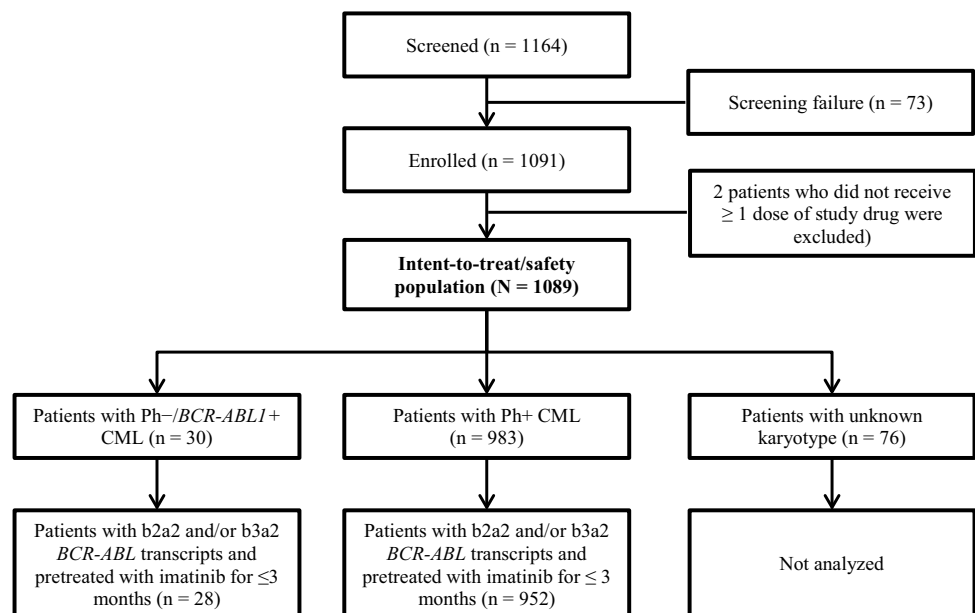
Screened (n = 1164)

Screening failure (n = 73)

Enrolled (n = 1091)

2 patients who did not receive $\geq$ 1 dose of study drug were excluded)

**Intent-to-treat/safety population (N = 1089)**

Patients with Ph−/*BCR-ABL1*+ CML (n = 30)

Patients with Ph+ CML (n = 983)

Patients with unknown karyotype (n = 76)

Patients with b2a2 and/or b3a2 *BCR-ABL* transcripts and pretreated with imatinib for $\leq$3 months (n = 28)

Patients with b2a2 and/or b3a2 *BCR-ABL* transcripts and pretreated with imatinib for $\leq$ 3 months (n = 952)

Not analyzed